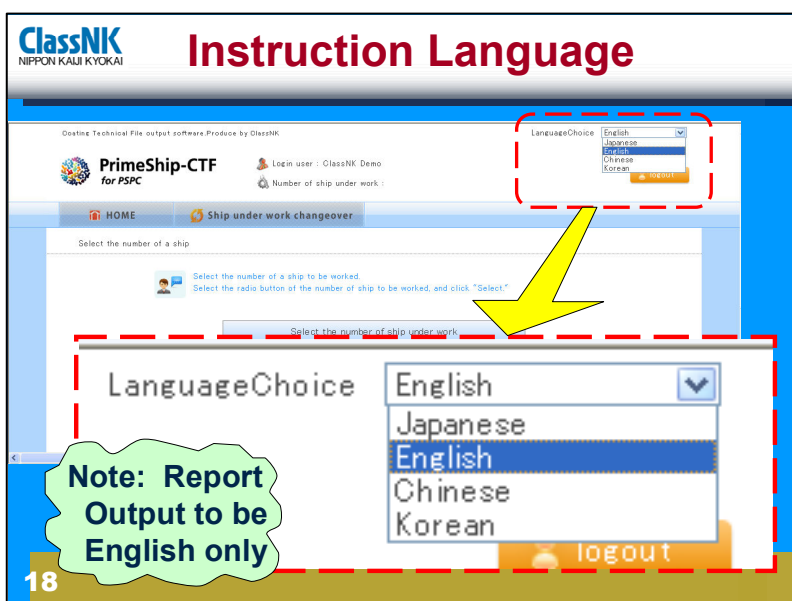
ClassNK
NIPPON KAIJI KYOKAI

Instruction Language

Coating Technical File output software.Produce by ClassNK

PrimeShip-CTF
for PSPC

Login user : ClassNK Demo
Number of ship under work :

LanguageChoice English
Japanese
English
Chinese
Korean

logout

HOME
Ship under work changeover

Select the number of a ship

Select the number of a ship to be worked.
Select the radio button of the number of ship to be worked, and click "Select."

Select the number of ship under work

LanguageChoice English
Japanese
English
Chinese
Korean

logout

Note: Report Output to be English only

18